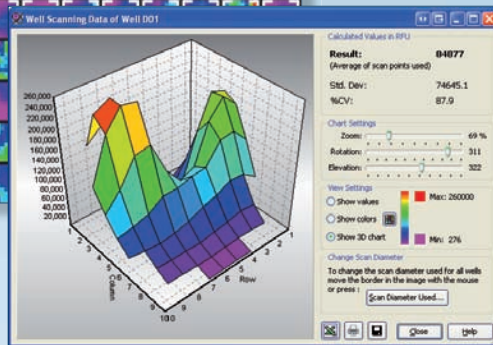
Well Scanning Data of Well D01

260,000
240,000
220,000
200,000
180,000
160,000
140,000
120,000
100,000
80,000
60,000
40,000
20,000
0

Column
Row
10

Calculated Values in RFU

Result: 84877
(Average of scan points used)

Std. Dev: 74645.1
%CV: 87.9

Chart Settings
Zoom: 69 %
Rotation: 311
Elevation: 322

View Settings
Show values
Show colors
Show 3D chart
Max: 260000
Min: 276

Change Scan Diameter
To change the scan diameter used for all wells move the border in the image with the mouse or press :
Scan Diameter Used...

Close
Help